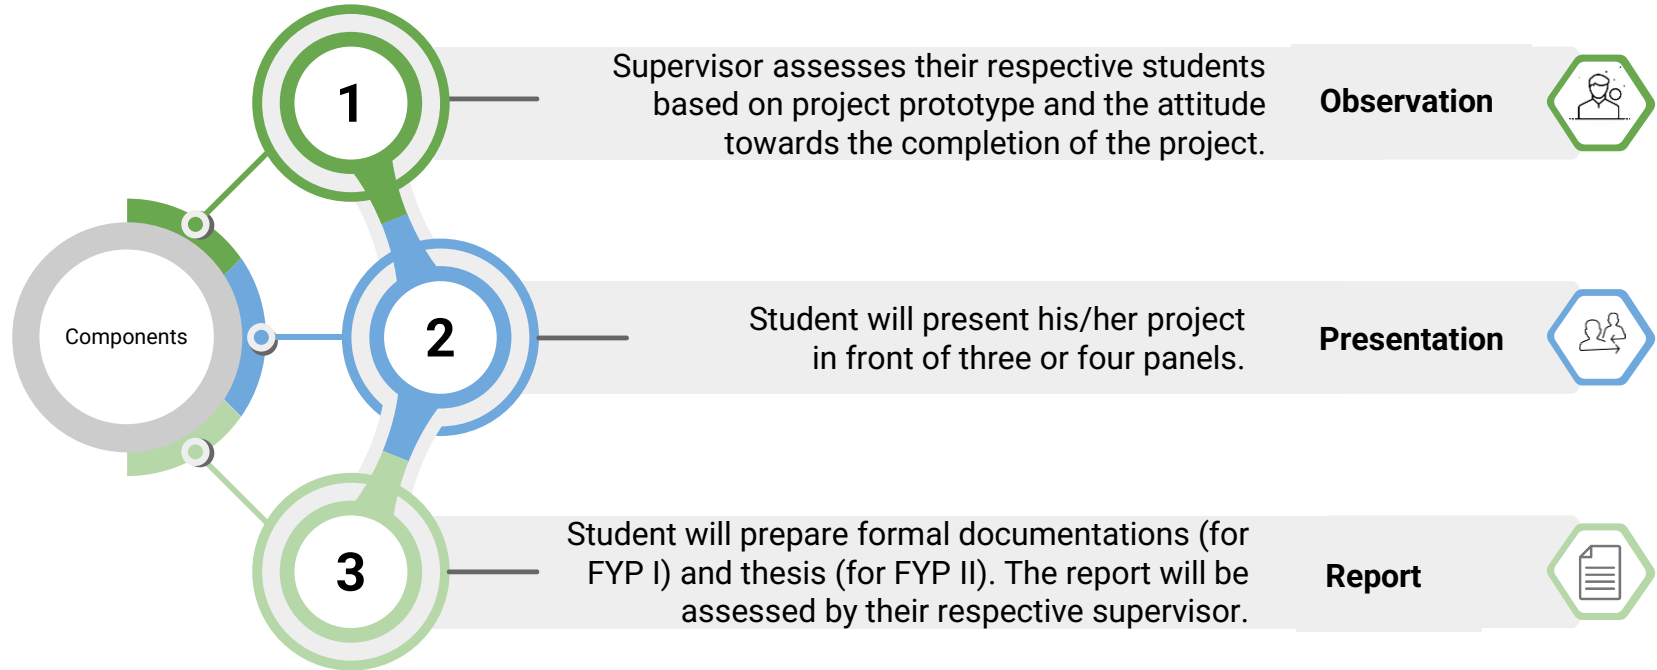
Components

1

Supervisor assesses their respective students based on project prototype and the attitude towards the completion of the project.

Observation

2

Student will present his/her project in front of three or four panels.

Presentation

3

Student will prepare formal documentations (for FYP I) and thesis (for FYP II). The report will be assessed by their respective supervisor.

Report